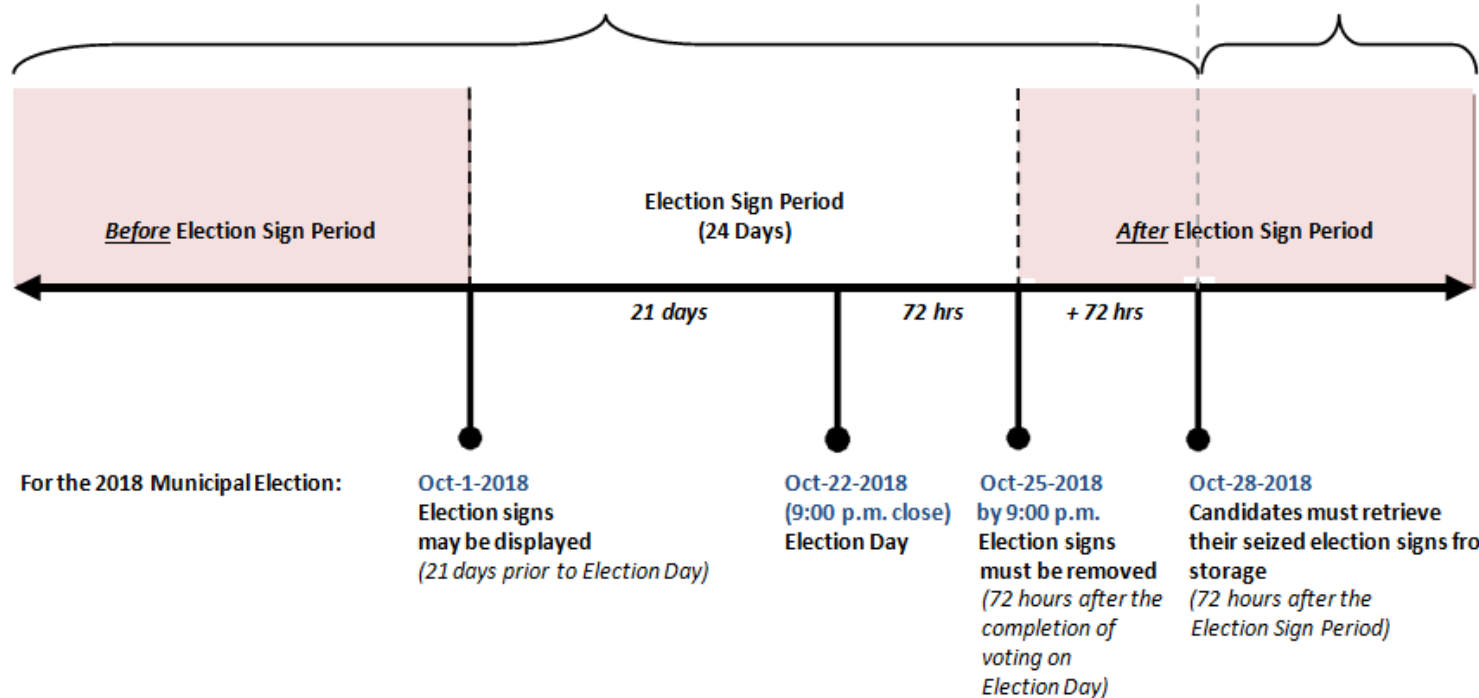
*Before* Election Sign Period

Election Sign Period
(24 Days)

*After* Election Sign Period

*21 days*

*72 hrs*

*+ 72 hrs*

For the 2018 Municipal Election:

Oct-1-2018
Election signs may be displayed
*(21 days prior to Election Day)*

Oct-22-2018
(9:00 p.m. close)
Election Day

Oct-25-2018
by 9:00 p.m.
Election signs must be removed
*(72 hours after the completion of voting on Election Day)*

Oct-28-2018
Candidates must retrieve their seized election signs fro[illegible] storage
*(72 hours after the Election Sign Period)*